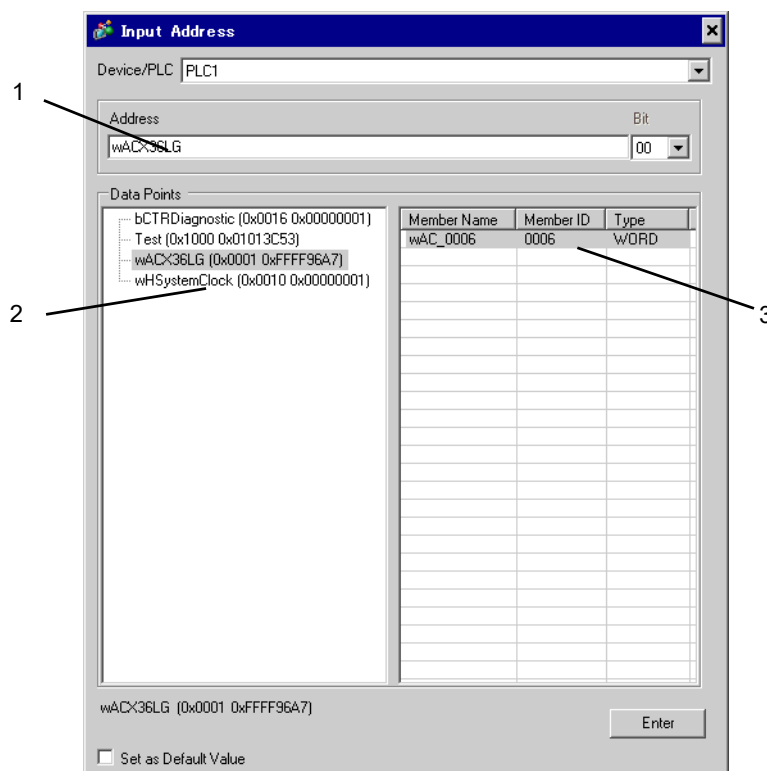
Input Address

Device/PLC PLC1

1

Address

wACX36LG

Bit

00

Data Points

bCTRDiagnostic (0x0016 0x00000001)
Test (0x1000 0x01013C53)
wACX36LG (0x0001 0xFFFF96A7)
wHSystemClock (0x0010 0x00000001)

2

| Member Name | Member ID | Type |
|---|---|---|
| wAC_0006 | 0006 | WORD |

3

wACX36LG (0x0001 0xFFFF96A7)

Enter

Set as Default Value